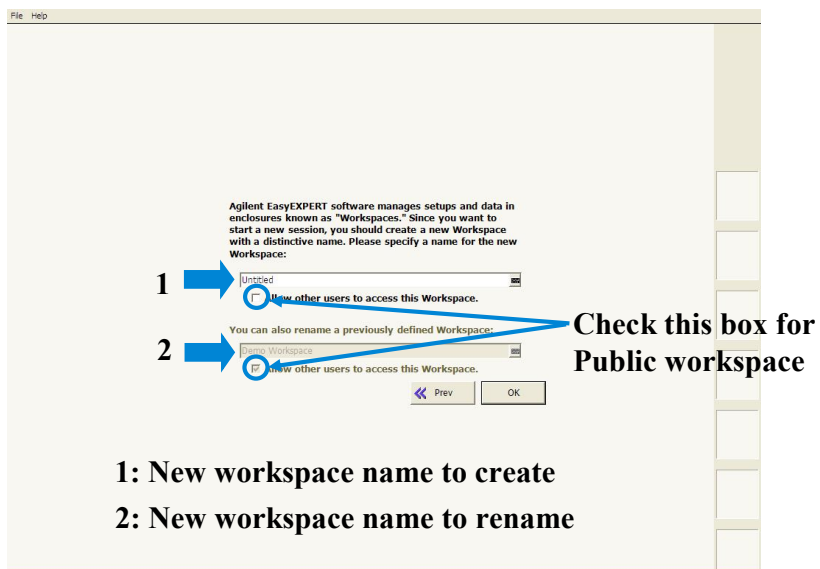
File Help

Agilent EasyEXPERT software manages setups and data in enclosures known as "Workspaces." Since you want to start a new session, you should create a new Workspace with a distinctive name. Please specify a name for the new Workspace:

1

Untitled

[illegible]llow other users to access this Workspace.

You can also rename a previously defined Workspace:

2

Demo Workspace

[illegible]llow other users to access this Workspace.

Prev

OK

Check this box for Public workspace

1: New workspace name to create

2: New workspace name to rename